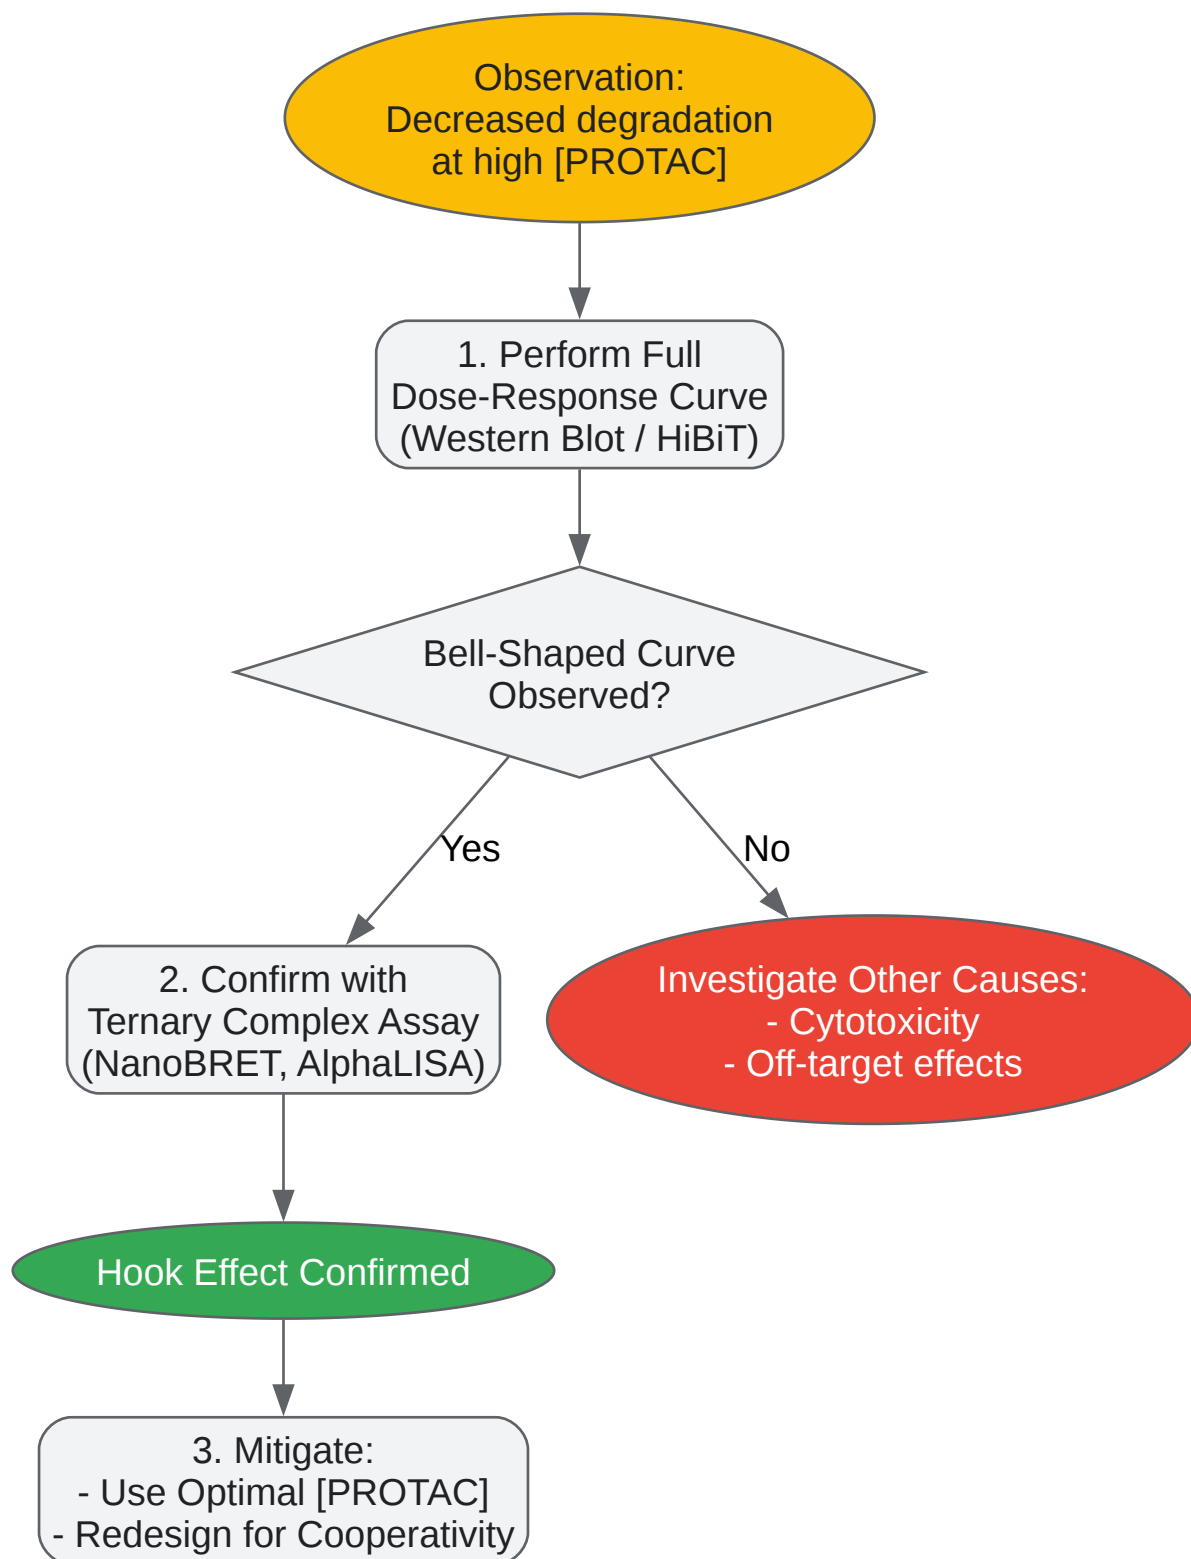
Observation:
Decreased degradation
at high [PROTAC]

1. Perform Full
Dose-Response Curve
(Western Blot / HiBiT)

Bell-Shaped Curve
Observed?

Yes

No

2. Confirm with
Ternary Complex Assay
(NanoBRET, AlphaLISA)

Investigate Other Causes:
- Cytotoxicity
- Off-target effects

Hook Effect Confirmed

3. Mitigate:
- Use Optimal [PROTAC]
- Redesign for Cooperativity